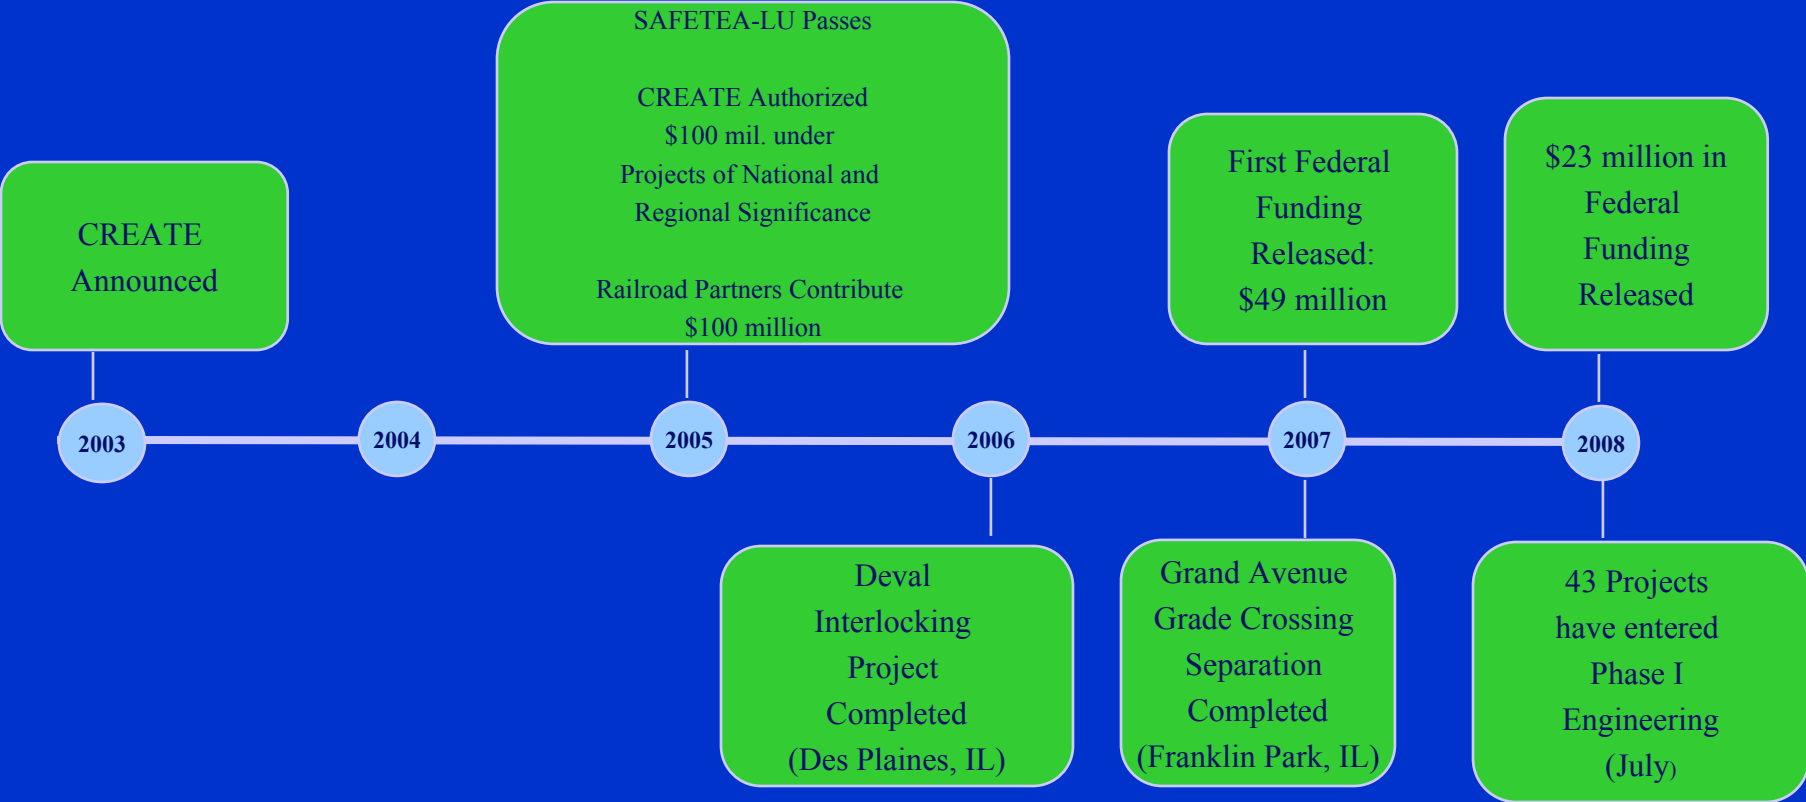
SAFETEA-LU Passes

CREATE Authorized $100 mil. under Projects of National and Regional Significance

Railroad Partners Contribute $100 million

CREATE Announced

First Federal Funding Released: $49 million

$23 million in Federal Funding Released

2003

2004

2005

2006

2007

2008

Deval Interlocking Project Completed (Des Plaines, IL)

Grand Avenue Grade Crossing Separation Completed (Franklin Park, IL)

43 Projects have entered Phase I Engineering (July)